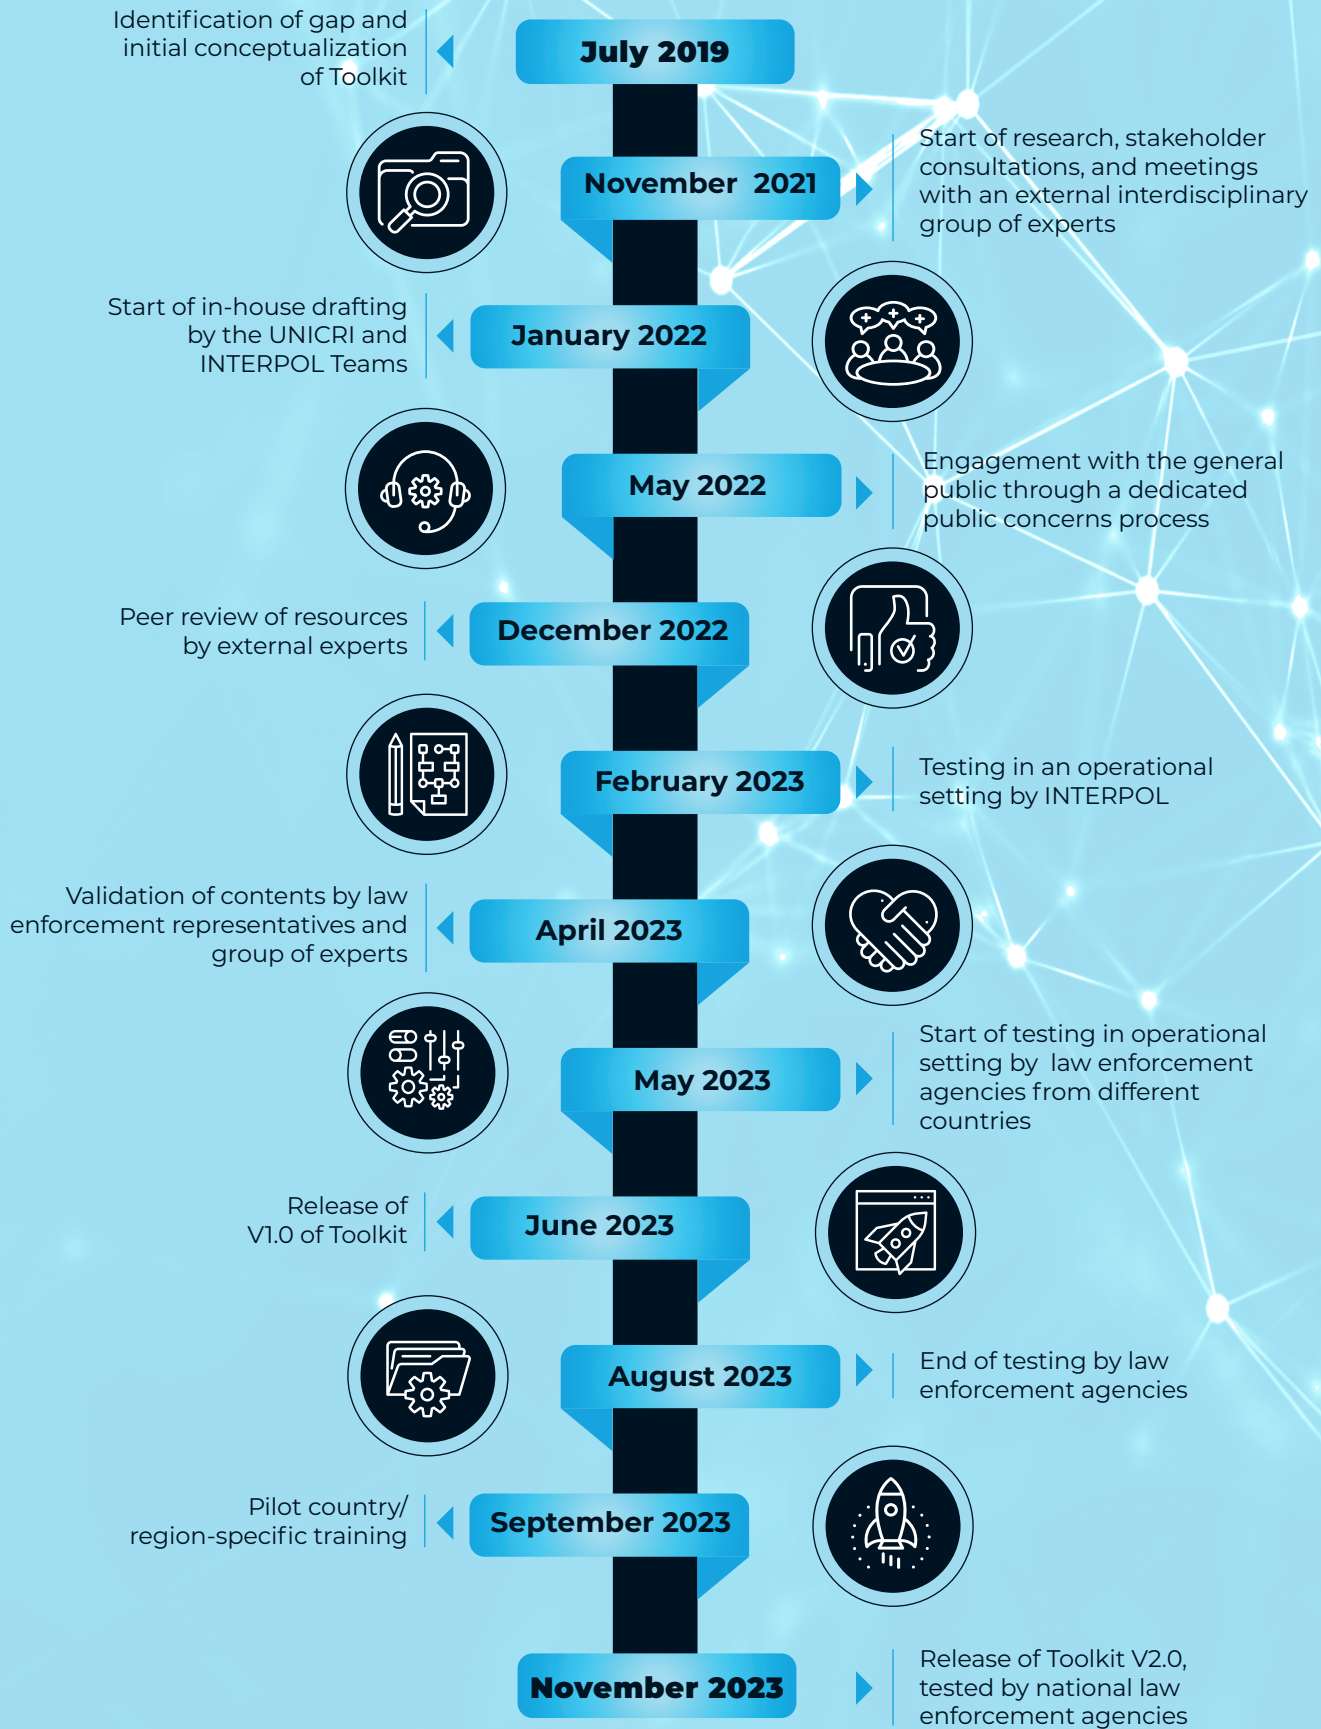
Identification of gap and initial conceptualization of Toolkit

July 2019

November 2021

Start of research, stakeholder consultations, and meetings with an external interdisciplinary group of experts

Start of in-house drafting by the UNICRI and INTERPOL Teams

January 2022

May 2022

Engagement with the general public through a dedicated public concerns process

Peer review of resources by external experts

December 2022

February 2023

Testing in an operational setting by INTERPOL

Validation of contents by law enforcement representatives and group of experts

April 2023

May 2023

Start of testing in operational setting by law enforcement agencies from different countries

Release of V1.0 of Toolkit

June 2023

August 2023

End of testing by law enforcement agencies

Pilot country/ region-specific training

September 2023

November 2023

Release of Toolkit V2.0, tested by national law enforcement agencies